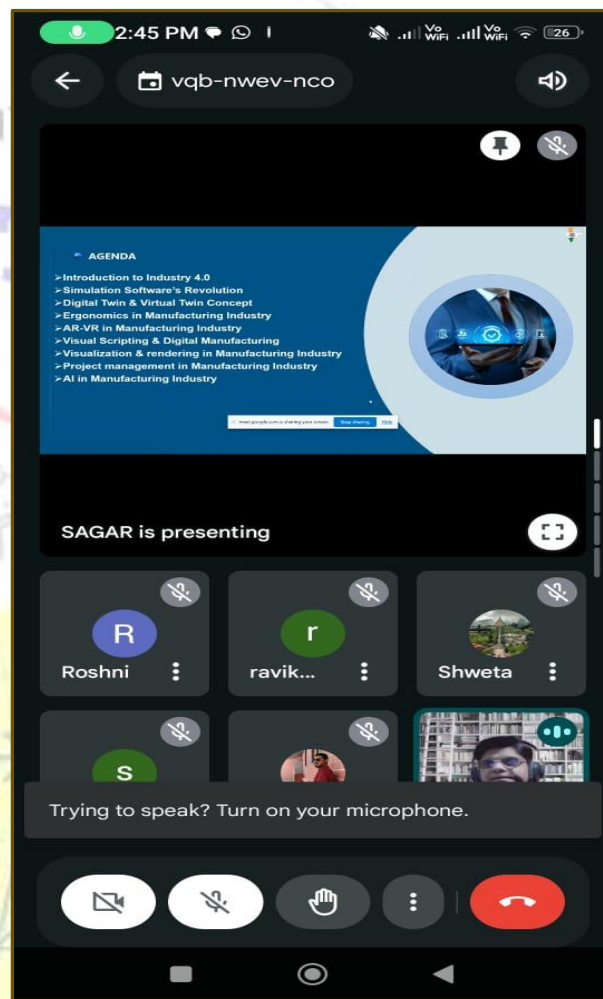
2:45 PM

vqb-nwev-nco

AGENDA

➢Introduction to Industry 4.0
➢Simulation Software's Revolution
➢Digital Twin & Virtual Twin Concept
➢Ergonomics in Manufacturing Industry
➢AR-VR in Manufacturing Industry
➢Visual Scripting & Digital Manufacturing
➢Visualization & rendering in Manufacturing Industry
➢Project management in Manufacturing Industry
➢AI in Manufacturing Industry

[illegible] Stop sharing Hide

SAGAR is presenting

R
Roshni

r
ravik...

Shweta

S

Trying to speak? Turn on your microphone.